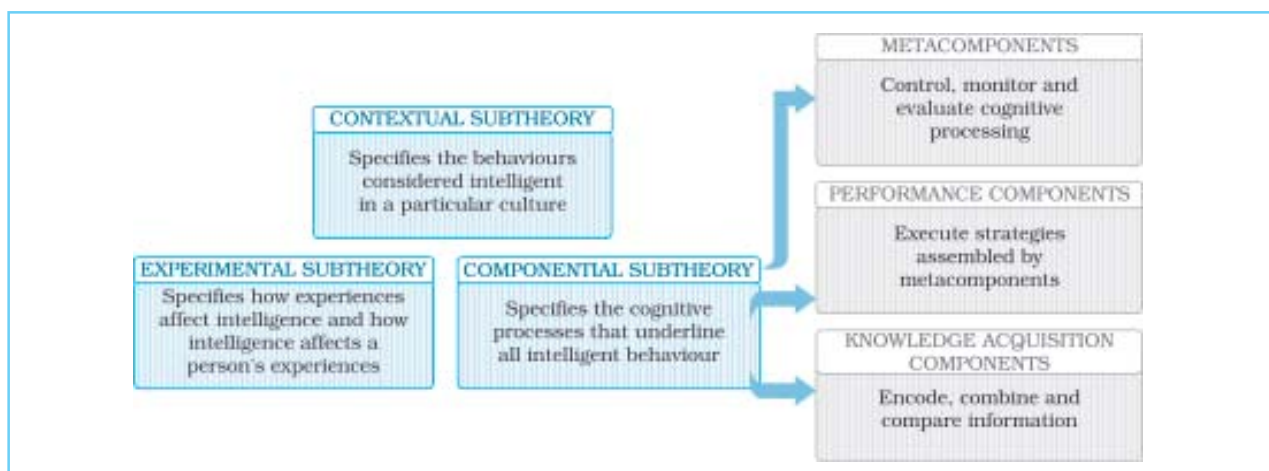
CONTEXTUAL SUBTHEORY
Specifies the behaviours considered intelligent in a particular culture

EXPERIMENTAL SUBTHEORY
Specifies how experiences affect intelligence and how intelligence affects a person's experiences

COMPONENTIAL SUBTHEORY
Specifies the cognitive processes that underline all intelligent behaviour

METACOMPONENTS
Control, monitor and evaluate cognitive processing

PERFORMANCE COMPONENTS
Execute strategies assembled by metacomponents

KNOWLEDGE ACQUISITION COMPONENTS
Encode, combine and compare information